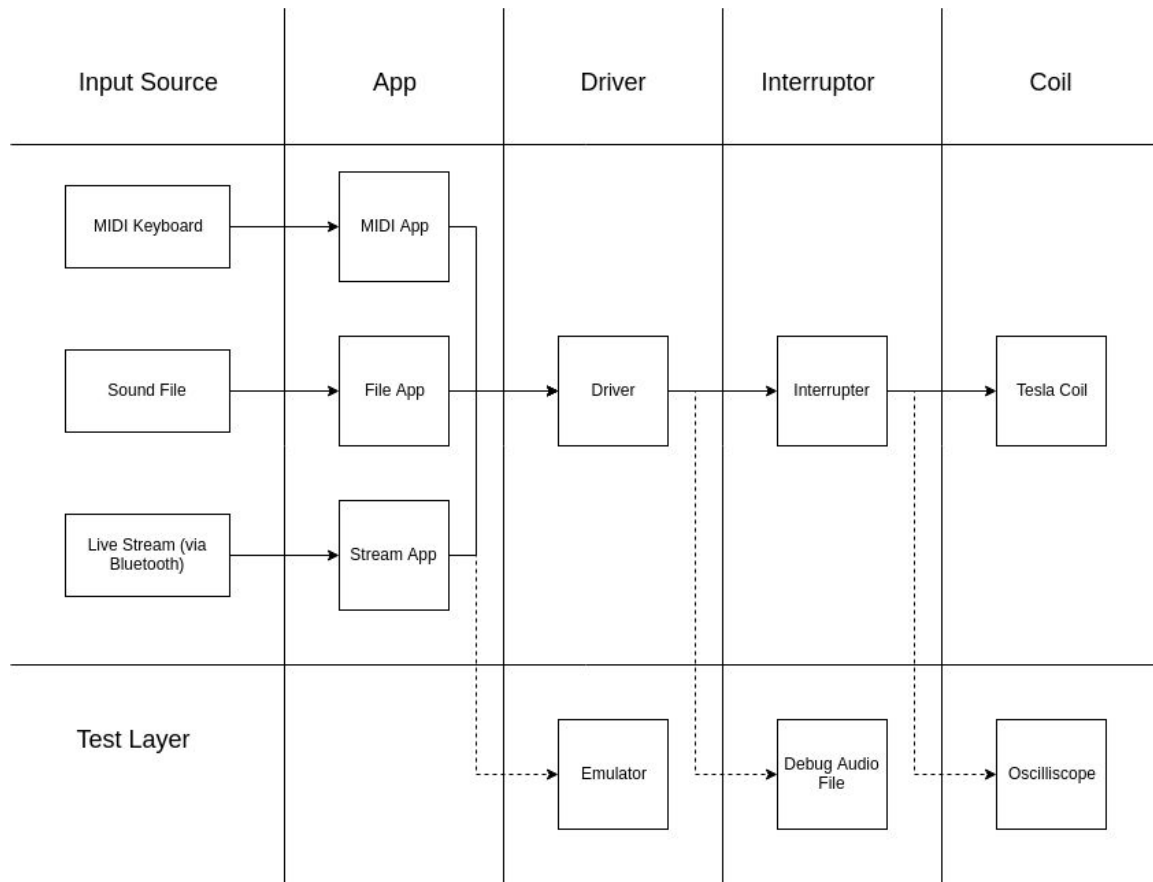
Input Source

App

Driver

Interruptor

Coil

MIDI Keyboard

MIDI App

Sound File

File App

Driver

Interrupter

Tesla Coil

Live Stream (via Bluetooth)

Stream App

Test Layer

Emulator

Debug Audio File

Oscilliscope